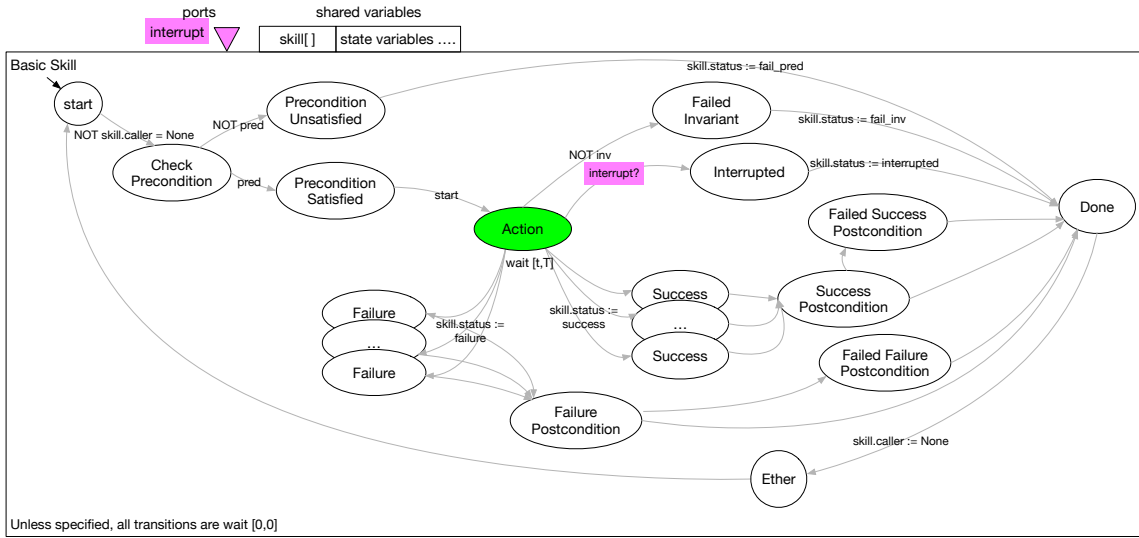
ports
interrupt
shared variables
skill[ ]
state variables ....

Basic Skill
start
NOT skill.caller = None
Check Precondition
NOT pred
Precondition Unsatisfied
pred
Precondition Satisfied
start
Action
NOT inv
Failed Invariant
interrupt?
Interrupted
skill.status := fail_pred
skill.status := fail_inv
skill.status := interrupted
Done
Failed Success Postcondition
wait [t,T]
Success
...
Success
skill.status := success
Success Postcondition
Failure
...
Failure
skill.status := failure
Failed Failure Postcondition
Failure Postcondition
skill.caller := None
Ether
Unless specified, all transitions are wait [0,0]